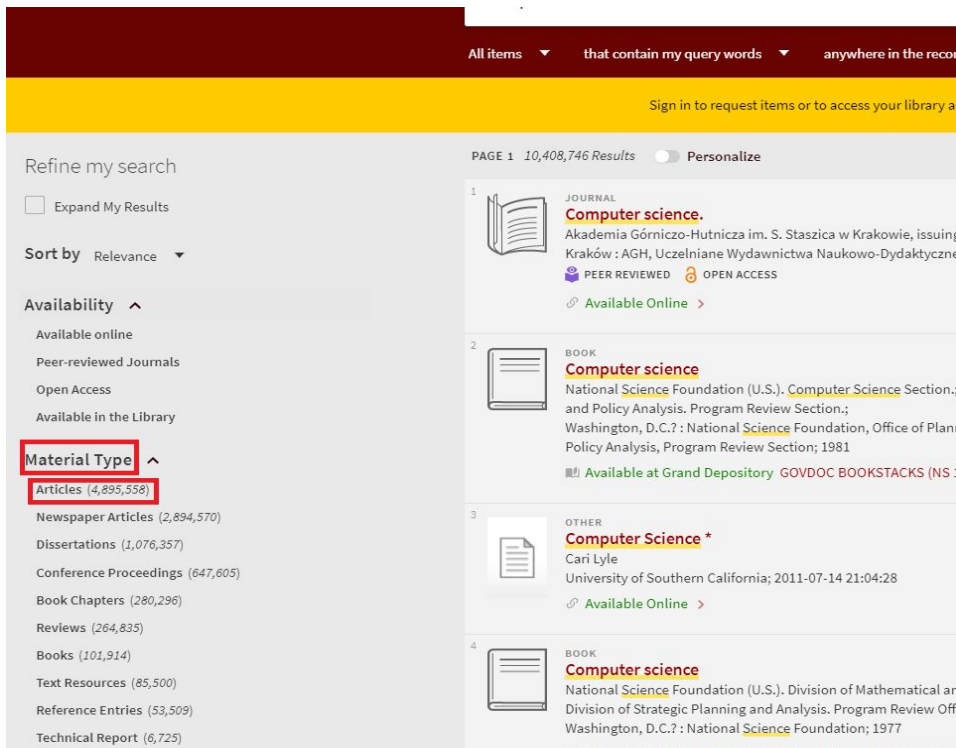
All items ▼ that contain my query words ▼ anywhere in the reco

Sign in to request items or to access your library a

Refine my search

Expand My Results

Sort by Relevance ▼

Availability ^

Available online

Peer-reviewed Journals

Open Access

Available in the Library

Material Type ^

Articles (4,895,558)

Newspaper Articles (2,894,570)

Dissertations (1,076,357)

Conference Proceedings (647,605)

Book Chapters (280,296)

Reviews (264,835)

Books (101,914)

Text Resources (85,500)

Reference Entries (53,509)

Technical Report (6,725)

PAGE 1 10,408,746 Results Personalize

1
JOURNAL
Computer science.
Akademia Górniczo-Hutnicza im. S. Staszica w Krakowie, issuin
Kraków : AGH, Uczelniane Wydawnictwa Naukowo-Dydaktyczn
PEER REVIEWED OPEN ACCESS
Available Online >

2
BOOK
Computer science
National Science Foundation (U.S.). Computer Science Section.
and Policy Analysis. Program Review Section.;
Washington, D.C.? : National Science Foundation, Office of Plan
Policy Analysis, Program Review Section; 1981
Available at Grand Depository GOVDOC BOOKSTACKS (NS

3
OTHER
Computer Science *
Cari Lyle
University of Southern California; 2011-07-14 21:04:28
Available Online >

4
BOOK
Computer science
National Science Foundation (U.S.). Division of Mathematical a
Division of Strategic Planning and Analysis. Program Review Off
Washington, D.C.? : National Science Foundation; 1977